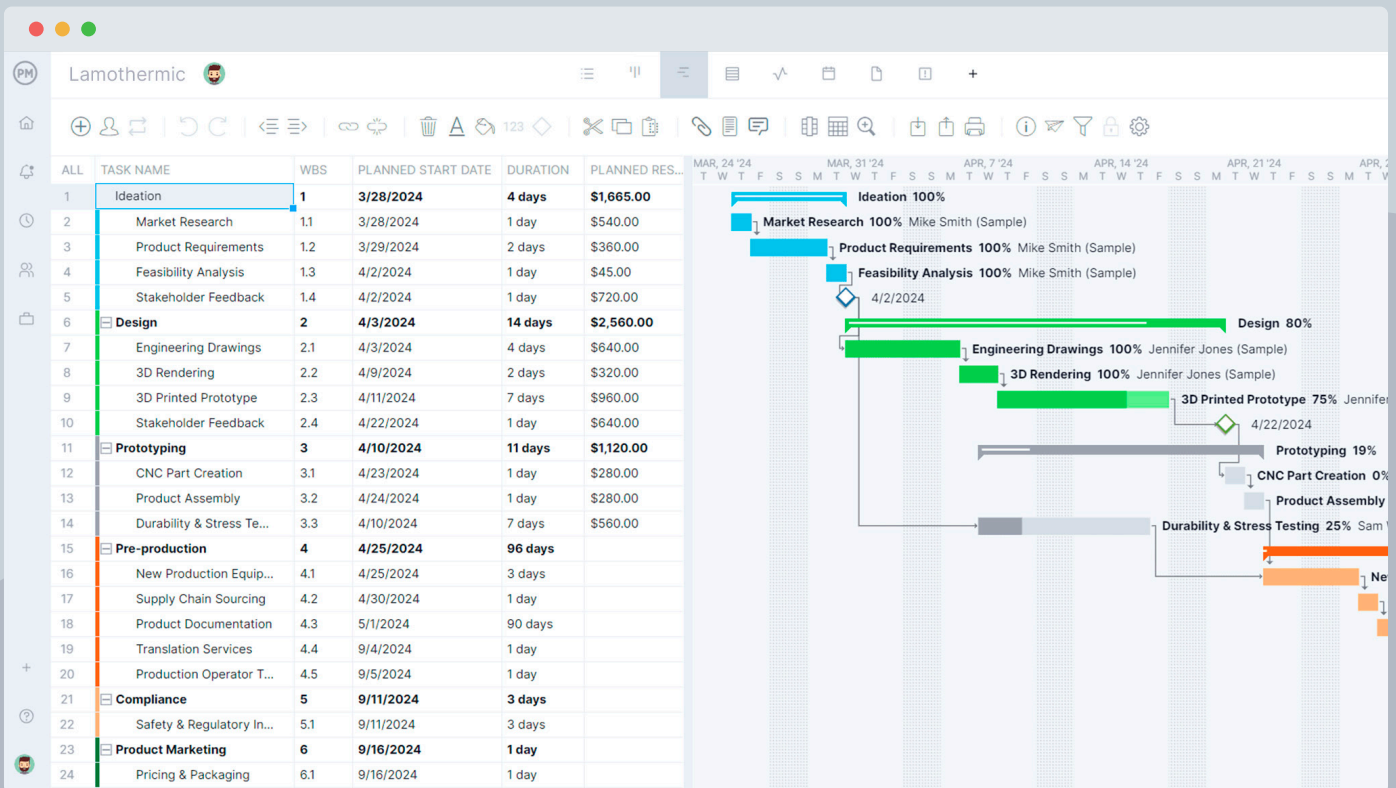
PM

Lamothermic

+

123

| ALL | TASK NAME | WBS | PLANNED START DATE | DURATION | PLANNED RES... |
|---|---|---|---|---|---|
| 1 | Ideation | 1 | 3/28/2024 | 4 days | $1,665.00 |
| 2 | Market Research | 1.1 | 3/28/2024 | 1 day | $540.00 |
| 3 | Product Requirements | 1.2 | 3/29/2024 | 2 days | $360.00 |
| 4 | Feasibility Analysis | 1.3 | 4/2/2024 | 1 day | $45.00 |
| 5 | Stakeholder Feedback | 1.4 | 4/2/2024 | 1 day | $720.00 |
| 6 | Design | 2 | 4/3/2024 | 14 days | $2,560.00 |
| 7 | Engineering Drawings | 2.1 | 4/3/2024 | 4 days | $640.00 |
| 8 | 3D Rendering | 2.2 | 4/9/2024 | 2 days | $320.00 |
| 9 | 3D Printed Prototype | 2.3 | 4/11/2024 | 7 days | $960.00 |
| 10 | Stakeholder Feedback | 2.4 | 4/22/2024 | 1 day | $640.00 |
| 11 | Prototyping | 3 | 4/10/2024 | 11 days | $1,120.00 |
| 12 | CNC Part Creation | 3.1 | 4/23/2024 | 1 day | $280.00 |
| 13 | Product Assembly | 3.2 | 4/24/2024 | 1 day | $280.00 |
| 14 | Durability & Stress Te... | 3.3 | 4/10/2024 | 7 days | $560.00 |
| 15 | Pre-production | 4 | 4/25/2024 | 96 days | |
| 16 | New Production Equip... | 4.1 | 4/25/2024 | 3 days | |
| 17 | Supply Chain Sourcing | 4.2 | 4/30/2024 | 1 day | |
| 18 | Product Documentation | 4.3 | 5/1/2024 | 90 days | |
| 19 | Translation Services | 4.4 | 9/4/2024 | 1 day | |
| 20 | Production Operator T... | 4.5 | 9/5/2024 | 1 day | |
| 21 | Compliance | 5 | 9/11/2024 | 3 days | |
| 22 | Safety & Regulatory In... | 5.1 | 9/11/2024 | 3 days | |
| 23 | Product Marketing | 6 | 9/16/2024 | 1 day | |
| 24 | Pricing & Packaging | 6.1 | 9/16/2024 | 1 day | |

MAR, 24 '24 MAR, 31 '24 APR, 7 '24 APR, 14 '24 APR, 21 '24 APR, 2
T W T F S S M T W T F S S M T W T F S S M T W T F S S M T W T F S S M T

Ideation 100%
Market Research 100% Mike Smith (Sample)
Product Requirements 100% Mike Smith (Sample)
Feasibility Analysis 100% Mike Smith (Sample)
4/2/2024
Design 80%
Engineering Drawings 100% Jennifer Jones (Sample)
3D Rendering 100% Jennifer Jones (Sample)
3D Printed Prototype 75% Jennifer
4/22/2024
Prototyping 19%
CNC Part Creation 0%
Product Assembly
Durability & Stress Testing 25% Sam W
Ne